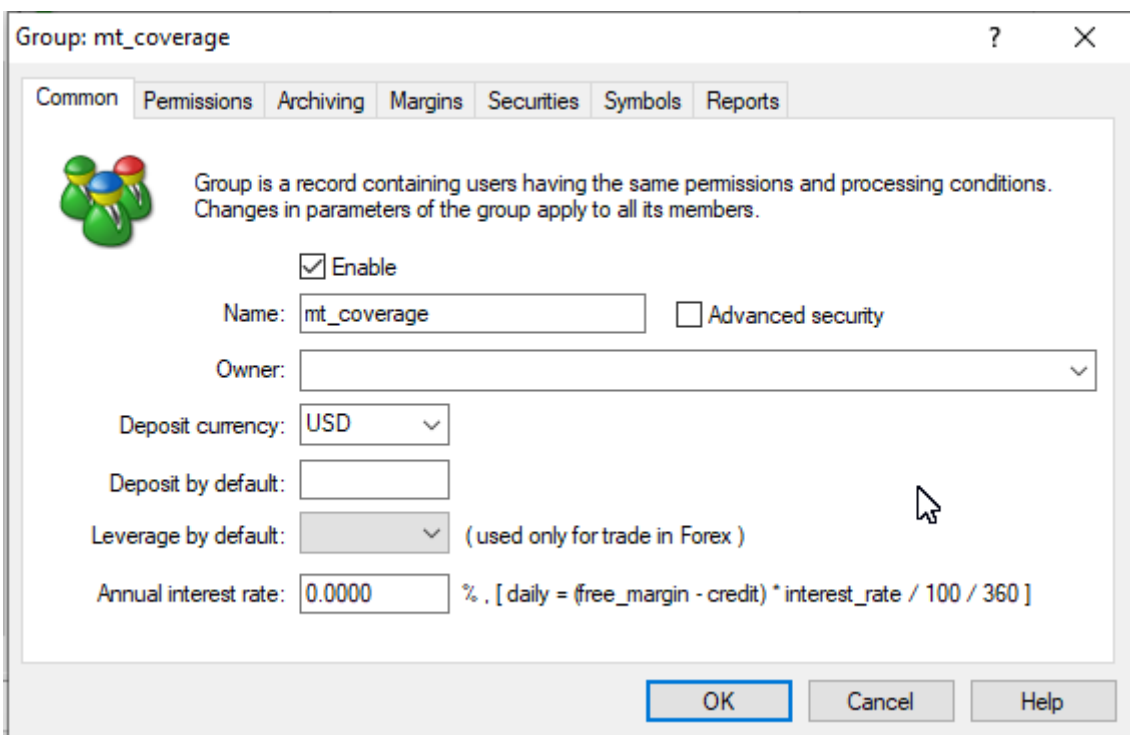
Group: mt_coverage

?

X

Common | Permissions | Archiving | Margins | Securities | Symbols | Reports

Group is a record containing users having the same permissions and processing conditions. Changes in parameters of the group apply to all its members.

Enable

Name: mt_coverage

Advanced security

Owner:

Deposit currency: USD

Deposit by default:

Leverage by default: ( used only for trade in Forex )

Annual interest rate: 0.0000 % , [ daily = (free_margin - credit) * interest_rate / 100 / 360 ]

OK

Cancel

Help